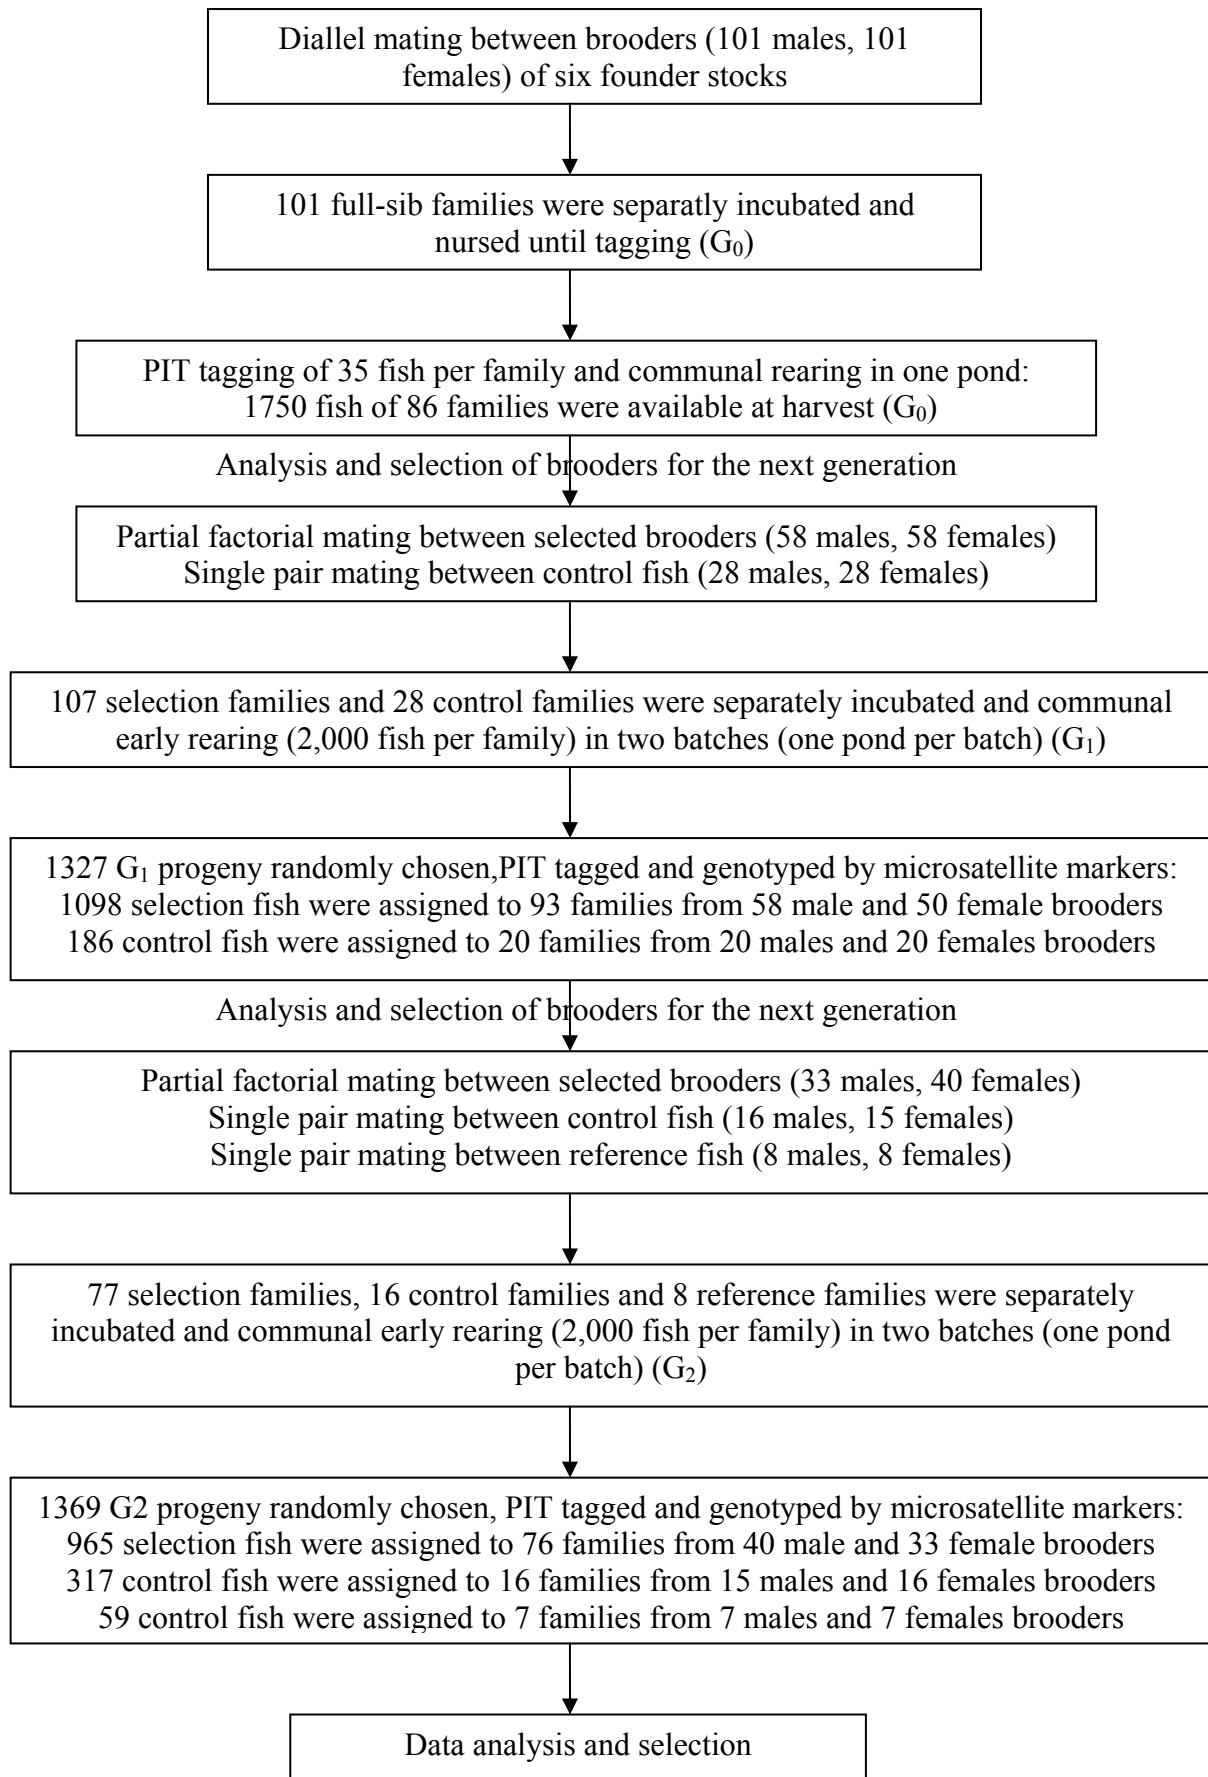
Diallel mating between brooders (101 males, 101 females) of six founder stocks

101 full-sib families were separatly incubated and nursed until tagging ($G_0$)

PIT tagging of 35 fish per family and communal rearing in one pond: 1750 fish of 86 families were available at harvest ($G_0$)

Analysis and selection of brooders for the next generation

Partial factorial mating between selected brooders (58 males, 58 females)
Single pair mating between control fish (28 males, 28 females)

107 selection families and 28 control families were separately incubated and communal early rearing (2,000 fish per family) in two batches (one pond per batch) ($G_1$)

1327 $G_1$ progeny randomly chosen,PIT tagged and genotyped by microsatellite markers:
1098 selection fish were assigned to 93 families from 58 male and 50 female brooders
186 control fish were assigned to 20 families from 20 males and 20 females brooders

Analysis and selection of brooders for the next generation

Partial factorial mating between selected brooders (33 males, 40 females)
Single pair mating between control fish (16 males, 15 females)
Single pair mating between reference fish (8 males, 8 females)

77 selection families, 16 control families and 8 reference families were separately incubated and communal early rearing (2,000 fish per family) in two batches (one pond per batch) ($G_2$)

1369 G2 progeny randomly chosen, PIT tagged and genotyped by microsatellite markers:
965 selection fish were assigned to 76 families from 40 male and 33 female brooders
317 control fish were assigned to 16 families from 15 males and 16 females brooders
59 control fish were assigned to 7 families from 7 males and 7 females brooders

Data analysis and selection